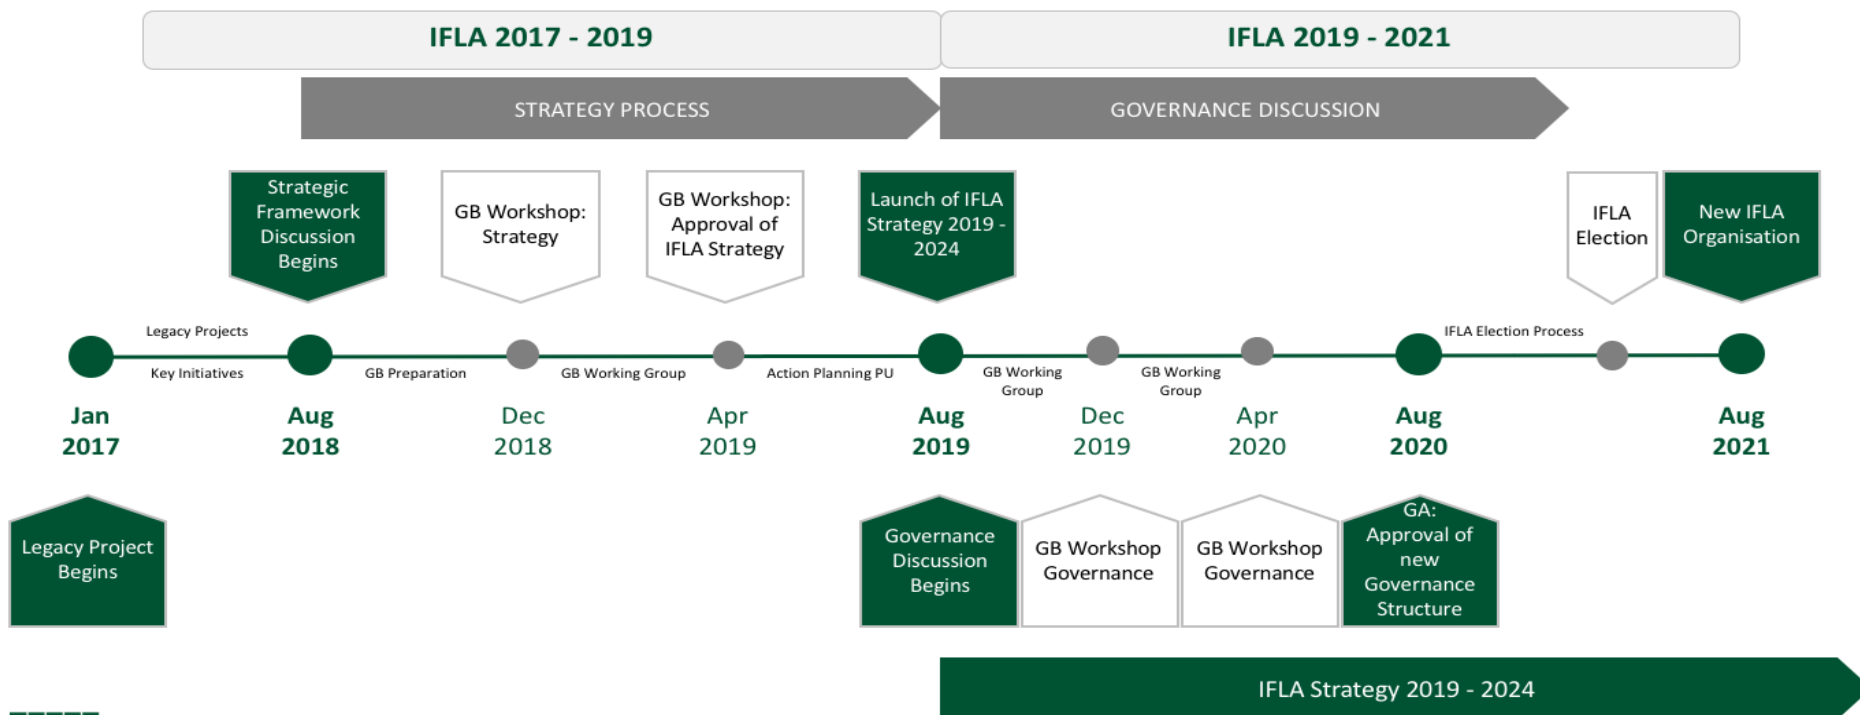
IFLA 2017 - 2019

IFLA 2019 - 2021

STRATEGY PROCESS

GOVERNANCE DISCUSSION

Strategic Framework Discussion Begins

GB Workshop: Strategy

GB Workshop: Approval of IFLA Strategy

Launch of IFLA Strategy 2019 - 2024

IFLA Election

New IFLA Organisation

Legacy Projects

Key Initiatives

GB Preparation

GB Working Group

Action Planning PU

GB Working Group

GB Working Group

IFLA Election Process

Jan 2017

Aug 2018

Dec 2018

Apr 2019

Aug 2019

Dec 2019

Apr 2020

Aug 2020

Aug 2021

Legacy Project Begins

Governance Discussion Begins

GB Workshop Governance

GB Workshop Governance

GA: Approval of new Governance Structure

IFLA Strategy 2019 - 2024